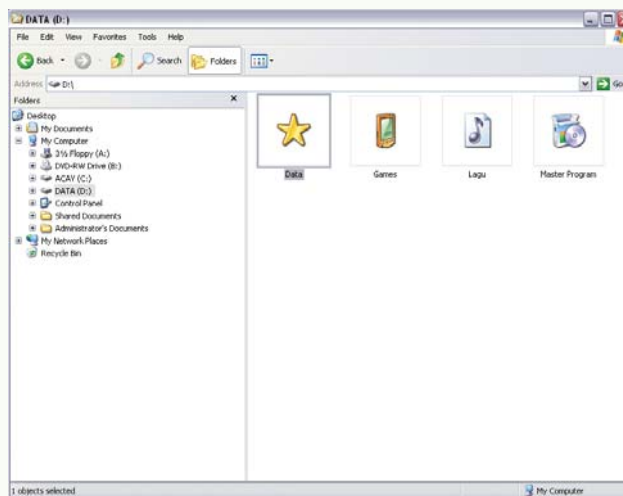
DATA (D:)

File Edit View Favorites Tools Help

Back Search Folders

Address D:\

Go

Folders

Desktop
My Documents
My Computer
3½ Floppy (A:)
DVD-RW Drive (B:)
ACAY (C:)
DATA (D:)
Control Panel
Shared Documents
Administrator's Documents
My Network Places
Recycle Bin

Data

Games

Lagu

Master Program

1 objects selected

My Computer